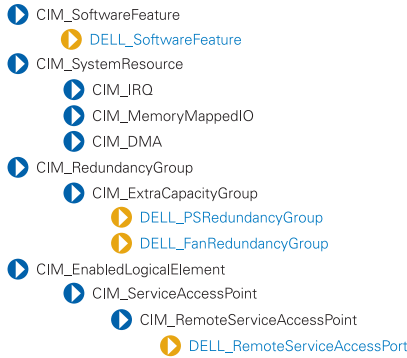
CIM_SoftwareFeature
DELL_SoftwareFeature
CIM_SystemResource
CIM_IRQ
CIM_MemoryMappedIO
CIM_DMA
CIM_RedundancyGroup
CIM_ExtraCapacityGroup
DELL_PSRedundancyGroup
DELL_FanRedundancyGroup
CIM_EnabledLogicalElement
CIM_ServiceAccessPoint
CIM_RemoteServiceAccessPoint
DELL_RemoteServiceAccessPort